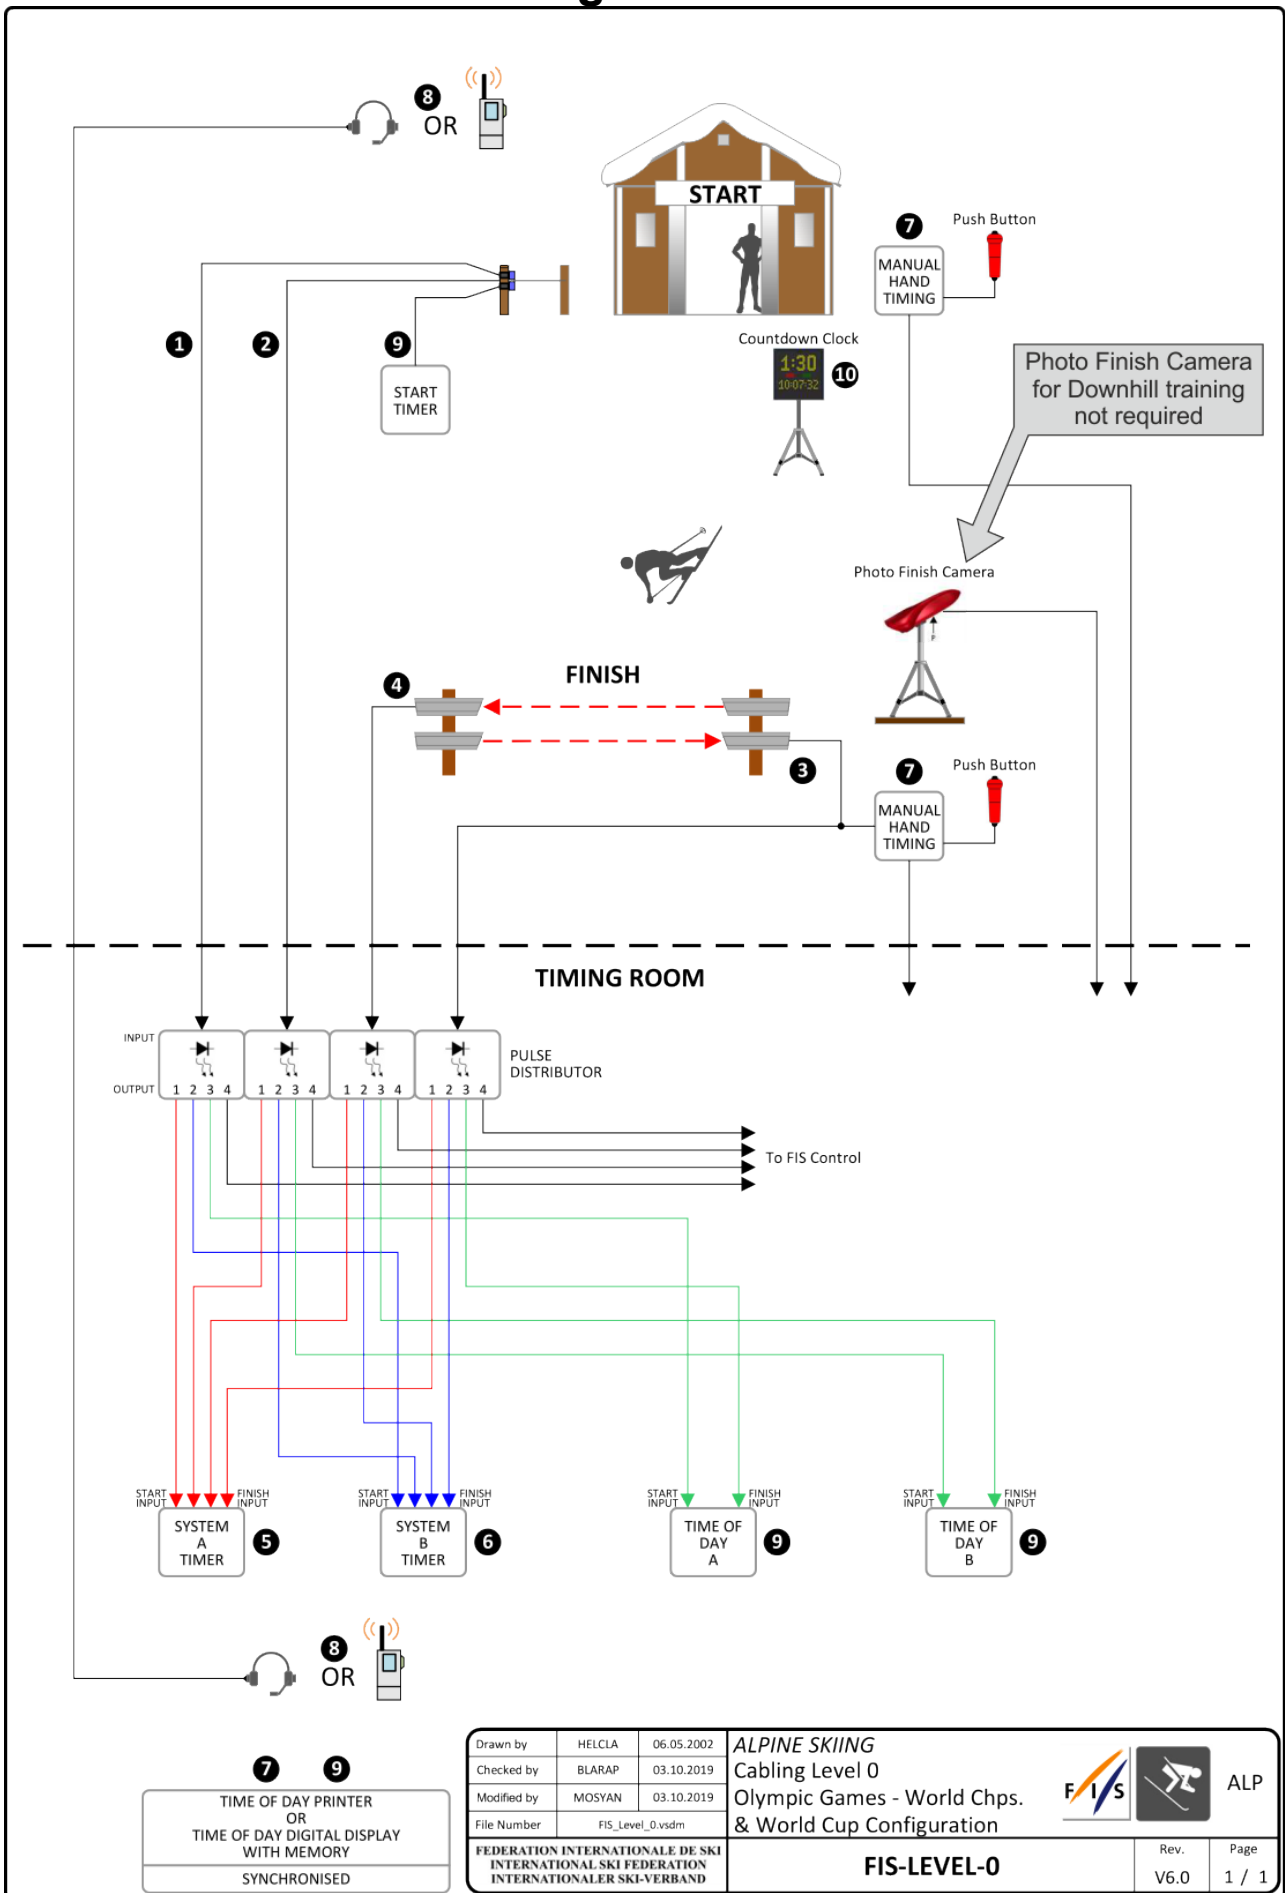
8 OR

START

7 Push Button

MANUAL HAND TIMING

1 2 9

START TIMER

Countdown Clock

1:30
10:07:32

10

Photo Finish Camera for Downhill training not required

Photo Finish Camera

4 FINISH

3

7 Push Button

MANUAL HAND TIMING

TIMING ROOM

INPUT

OUTPUT 1 2 3 4 1 2 3 4 1 2 3 4 1 2 3 4

PULSE DISTRIBUTOR

To FIS Control

START INPUT FINISH INPUT
SYSTEM A TIMER 5

START INPUT FINISH INPUT
SYSTEM B TIMER 6

START INPUT FINISH INPUT
TIME OF DAY A 9

START INPUT FINISH INPUT
TIME OF DAY B 9

8 OR

7 9

TIME OF DAY PRINTER OR TIME OF DAY DIGITAL DISPLAY WITH MEMORY

SYNCHRONISED

| Drawn by | HELCLA | 06.05.2002 |
|---|---|---|
| Checked by | BLARAP | 03.10.2019 |
| Modified by | MOSYAN | 03.10.2019 |
| File Number | FIS_Level_0.vsdm | |

FEDERATION INTERNATIONALE DE SKI
INTERNATIONAL SKI FEDERATION
INTERNATIONALER SKI-VERBAND

ALPINE SKIING
Cabling Level 0
Olympic Games - World Chps.
& World Cup Configuration

FIS

ALP

FIS-LEVEL-0

Rev. V6.0

Page 1 / 1